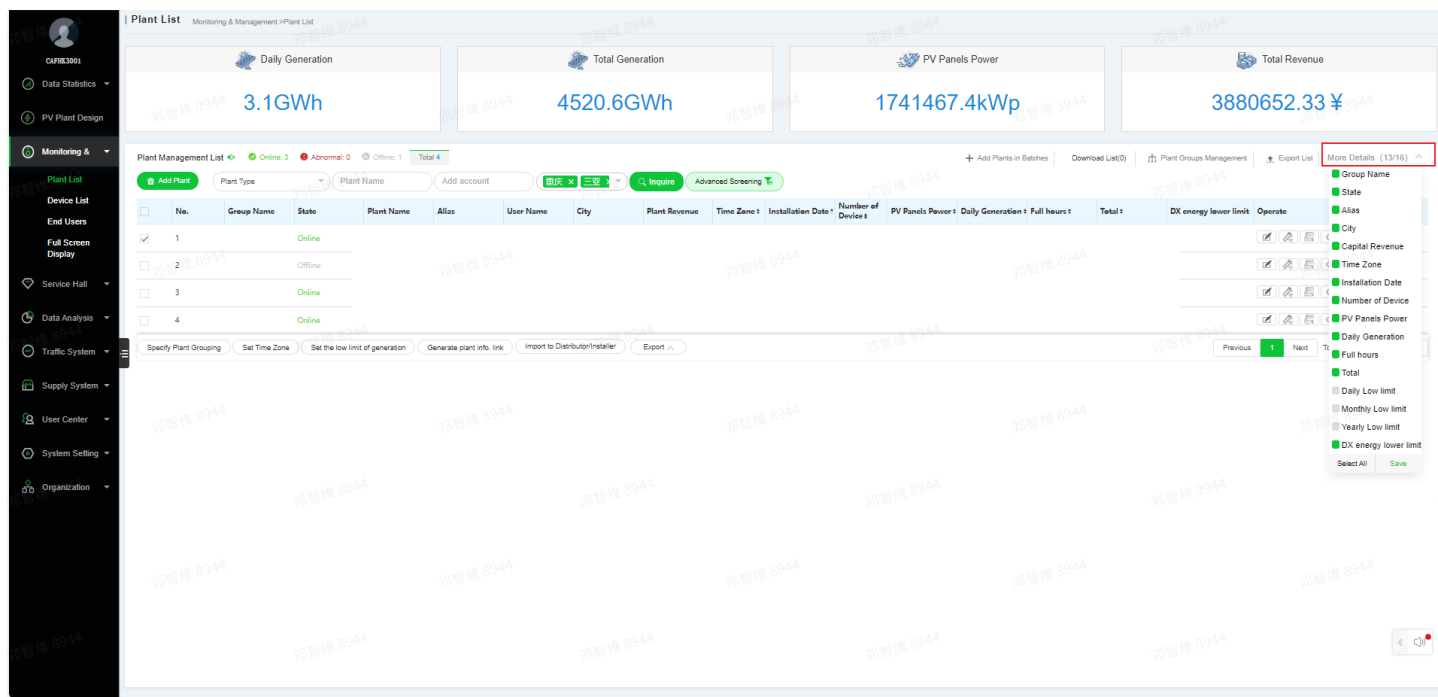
CAFHK3001

Data Statistics
PV Plant Design
Monitoring &
Plant List
Device List
End Users
Full Screen Display
Service Hall
Data Analysis
Traffic System
Supply System
User Center
System Setting
Organization

| Plant List Monitoring & Management >Plant List

Daily Generation
3.1GWh

Total Generation
4520.6GWh

PV Panels Power
1741467.4kWp

Total Revenue
3880652.33￥

Plant Management List Online: 3 Abnormal: 0 Offline: 1 Total 4

Add Plants in Batches Download List(0) Plant Groups Management Export List More Details (13/16)

Add Plant Plant Type Plant Name Add account 重庆 三亚 Inquire Advanced Screening

| No. | Group Name | State | Plant Name | Alias | User Name | City | Plant Revenue | Time Zone | Installation Date | Number of Device | PV Panels Power | Daily Generation | Full hours | Total | DX energy lower limit | Operate |
|---|---|---|---|---|---|---|---|---|---|---|---|---|---|---|---|---|
| 1 | | Online | | | | | | | | | | | | | | |
| 2 | | Offline | | | | | | | | | | | | | | |
| 3 | | Online | | | | | | | | | | | | | | |
| 4 | | Online | | | | | | | | | | | | | | |

Specify Plant Grouping Set Time Zone Set the low limit of generation Generate plant info. link Import to Distributor/Installer Export

Previous 1 Next

Group Name
State
Alias
City
Capital Revenue
Time Zone
Installation Date
Number of Device
PV Panels Power
Daily Generation
Full hours
Total
Daily Low limit
Monthly Low limit
Yearly Low limit
DX energy lower limit
Select All Save

邓智维 8944